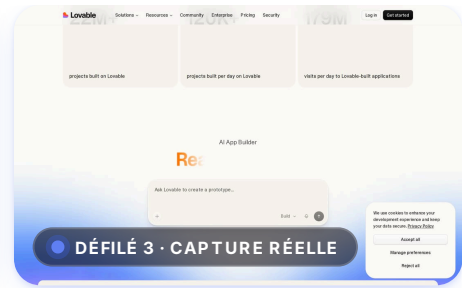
Lovable Solutions Resources Community Enterprise Pricing Security Log in Get started

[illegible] projects built on Lovable

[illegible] projects built per day on Lovable

179M visits per day to Lovable-built applications

AI App Builder

Re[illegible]

Ask Lovable to create a prototype...

+ Build

We use cookies to enhance your development experience and keep your data secure. Privacy Policy

Accept all

Manage preferences

Reject all

DÉFILÉ 3 · CAPTURE RÉELLE